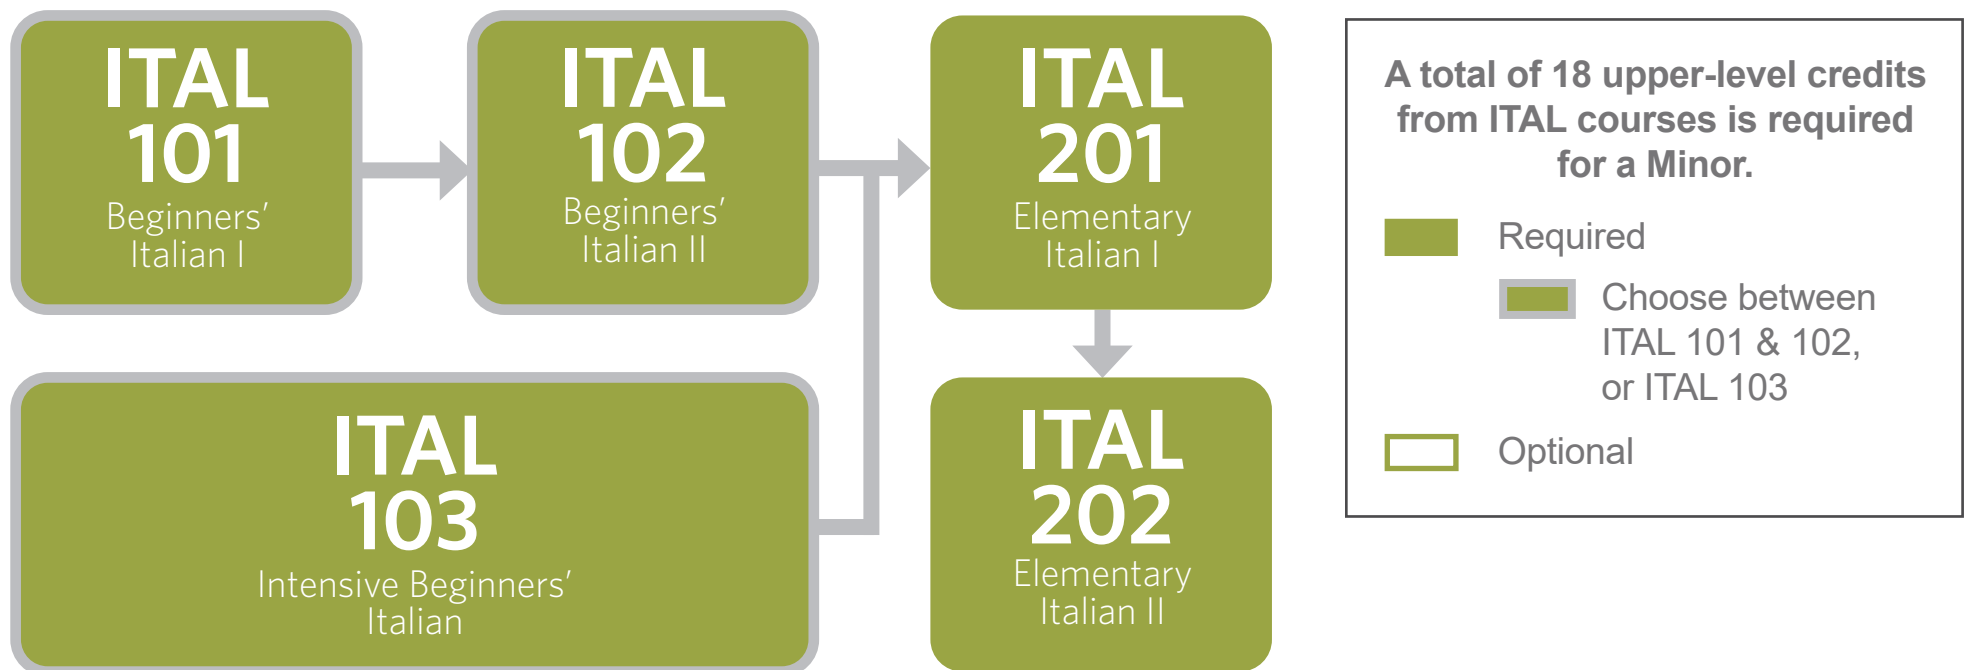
ITAL 101
Beginners' Italian I

ITAL 102
Beginners' Italian II

ITAL 201
Elementary Italian I

ITAL 103
Intensive Beginners' Italian

ITAL 202
Elementary Italian II

A total of 18 upper-level credits from ITAL courses is required for a Minor.

Required

Choose between ITAL 101 & 102, or ITAL 103

Optional